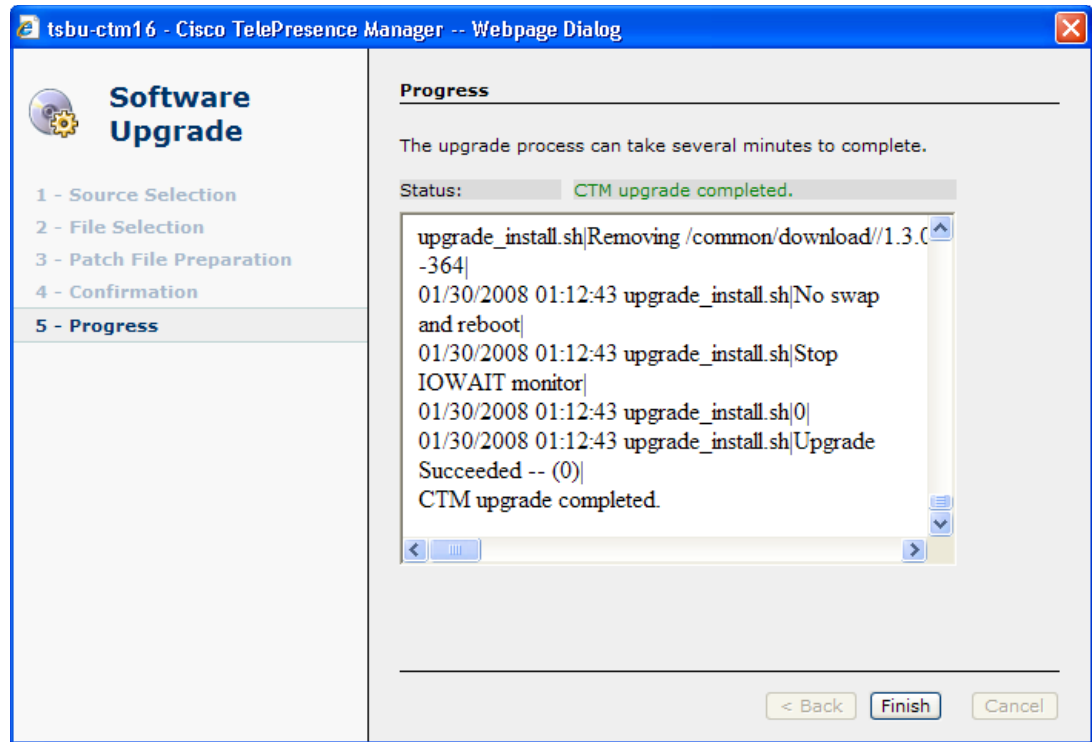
tsbu-ctm16 - Cisco TelePresence Manager -- Webpage Dialog

Software Upgrade

1 - Source Selection
2 - File Selection
3 - Patch File Preparation
4 - Confirmation
5 - Progress

Progress

The upgrade process can take several minutes to complete.

| Status: | CTM upgrade completed. |
|---|---|

upgrade_install.sh|Removing /common/download//1.3.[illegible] -364|
01/30/2008 01:12:43 upgrade_install.sh|No swap and reboot|
01/30/2008 01:12:43 upgrade_install.sh|Stop IOWAIT monitor|
01/30/2008 01:12:43 upgrade_install.sh|0|
01/30/2008 01:12:43 upgrade_install.sh|Upgrade Succeeded -- (0)|
CTM upgrade completed.

< Back
Finish
Cancel